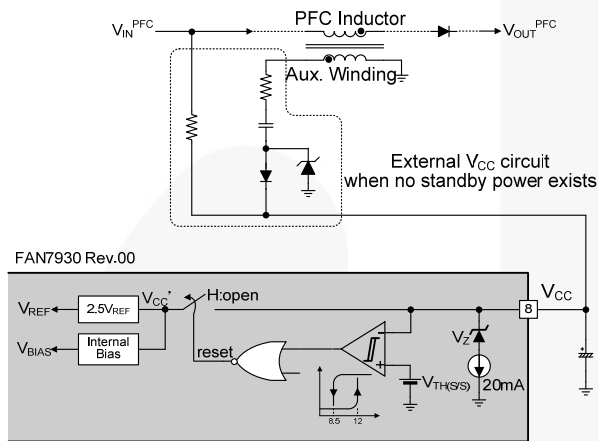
$V_{IN}^{PFC}$

PFC Inductor

$V_{OUT}^{PFC}$

Aux. Winding

External $V_{CC}$ circuit when no standby power exists

FAN7930 Rev.00

$V_{REF}$

$2.5V_{REF}$

$V_{CC}'$

H:open

$V_{BIAS}$

Internal Bias

reset

$V_{CC}$

8

$V_Z$

$V_{TH(S/S)}$

20mA

8.5

12